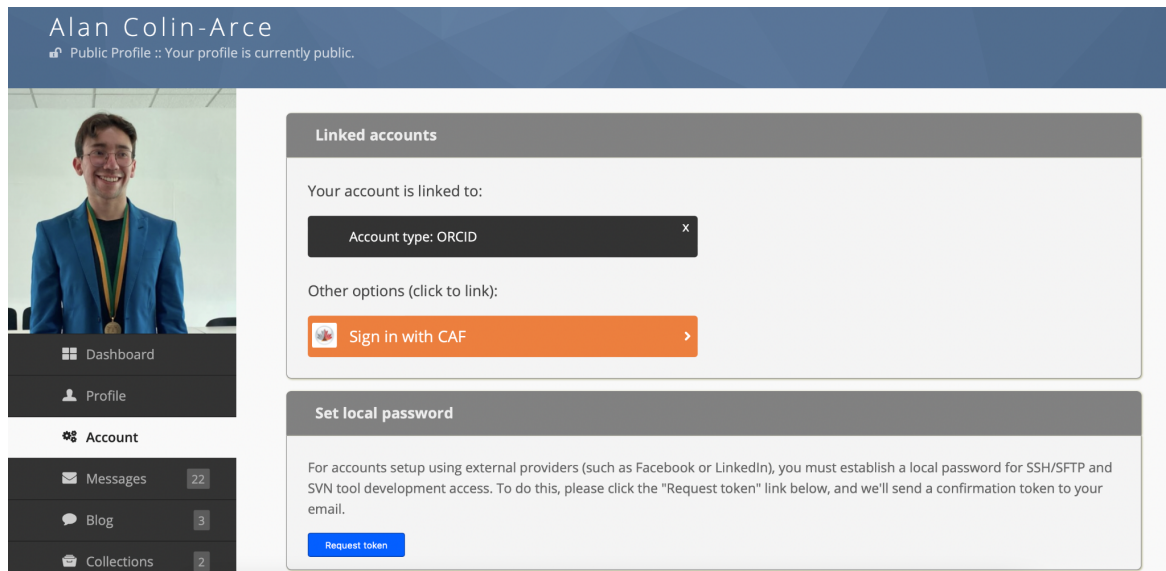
Alan Colin-Arce
Public Profile :: Your profile is currently public.

Dashboard
Profile
Account
Messages 22
Blog 3
Collections 2

Linked accounts

Your account is linked to:

Account type: ORCID x

Other options (click to link):

Sign in with CAF ›

Set local password

For accounts setup using external providers (such as Facebook or LinkedIn), you must establish a local password for SSH/SFTP and SVN tool development access. To do this, please click the "Request token" link below, and we'll send a confirmation token to your email.

Request token